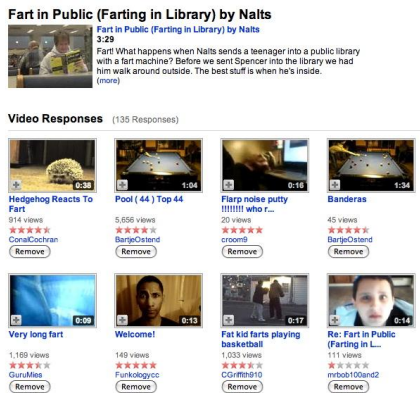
Fart in Public (Farting in Library) by Nalts

Fart in Public (Farting in Library) by Nalts
3:29
Fart! What happens when Nalts sends a teenager into a public library with a fart machine? Before we sent Spencer into the library we had him walk around outside. The best stuff is when he's inside.
(more)

Video Responses (135 Responses)

0:38
Hedgehog Reacts To Fart
914 views
ConalCochran
Remove

1:04
Pool ( 44 ) Top 44
5,656 views
BartjeOstend
Remove

0:16
Flarp noise putty !!!!!!! who r...
20 views
croom9
Remove

1:34
Banderas
45 views
BartjeOstend
Remove

0:09
Very long fart
1,169 views
GuruMies
Remove

0:13
Welcome!
149 views
Funkologycc
Remove

0:17
Fat kid farts playing basketball
1,033 views
CGriffith910
Remove

0:14
Re: Fart in Public (Farting in L...
111 views
mrbob100and2
Remove